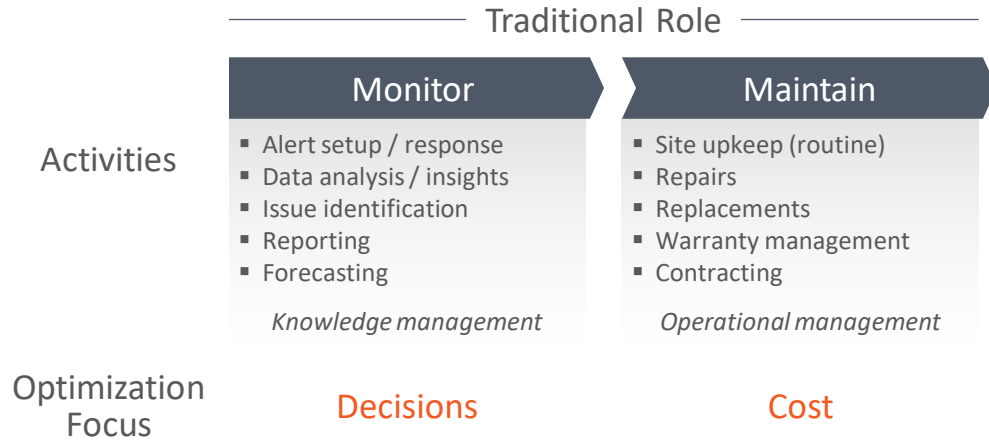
Traditional Role

| | Monitor | Maintain |
|---|---|---|
| Activities | ▪ Alert setup / response<br>▪ Data analysis / insights<br>▪ Issue identification<br>▪ Reporting<br>▪ Forecasting<br>*Knowledge management* | ▪ Site upkeep (routine)<br>▪ Repairs<br>▪ Replacements<br>▪ Warranty management<br>▪ Contracting<br>*Operational management* |
| Optimization Focus | Decisions | Cost |